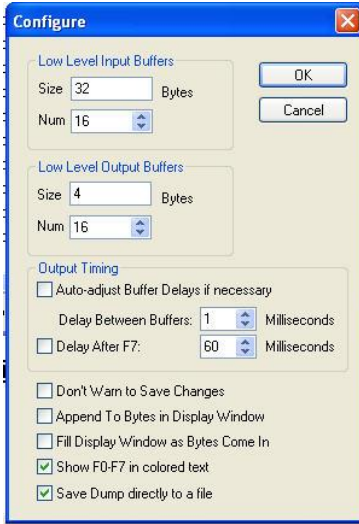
Configure

Low Level Input Buffers
Size 32 Bytes
Num 16

OK
Cancel

Low Level Output Buffers
Size 4 Bytes
Num 16

Output Timing
Auto-adjust Buffer Delays if necessary
Delay Between Buffers: 1 Milliseconds
Delay After F7: 60 Milliseconds

Don't Warn to Save Changes
Append To Bytes in Display Window
Fill Display Window as Bytes Come In
Show F0-F7 in colored text
Save Dump directly to a file